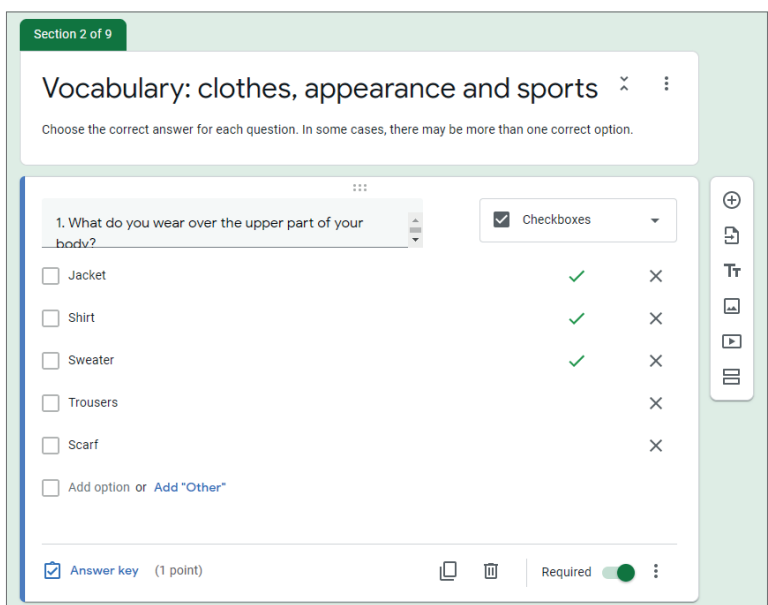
Section 2 of 9

Vocabulary: clothes, appearance and sports

Choose the correct answer for each question. In some cases, there may be more than one correct option.

1. What do you wear over the upper part of your body?

Checkboxes

Jacket

Shirt

Sweater

Trousers

Scarf

Add option or Add "Other"

Answer key (1 point)

Required